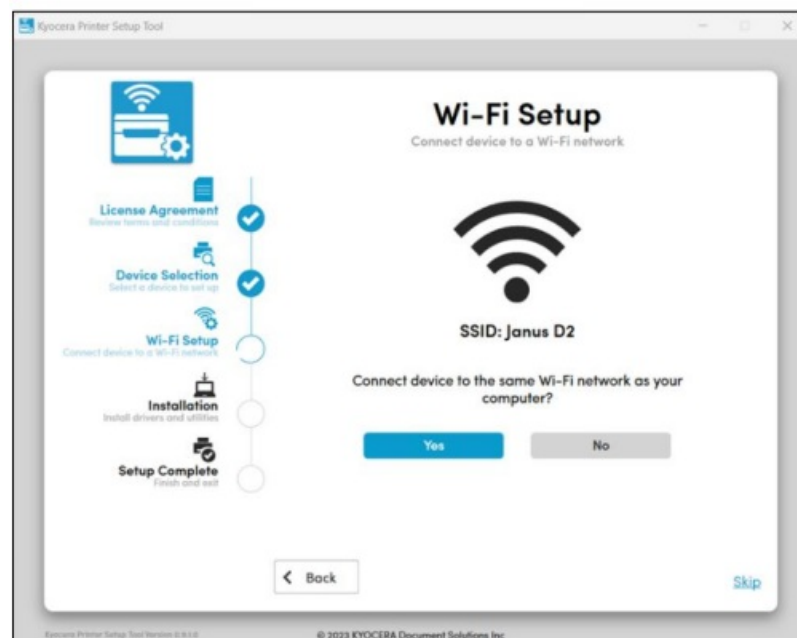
Kyocera Printer Setup Tool

Wi-Fi Setup
Connect device to a Wi-Fi network

License Agreement
Review terms and conditions

Device Selection
Select a device to set up

Wi-Fi Setup
Connect device to a Wi-Fi network

Installation
Install drivers and utilities

Setup Complete
Finish and exit

SSID: Janus D2

Connect device to the same Wi-Fi network as your computer?

Yes

No

< Back

Skip

Kyocera Printer Setup Tool Version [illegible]

© 2023 KYOCERA Document Solutions Inc.